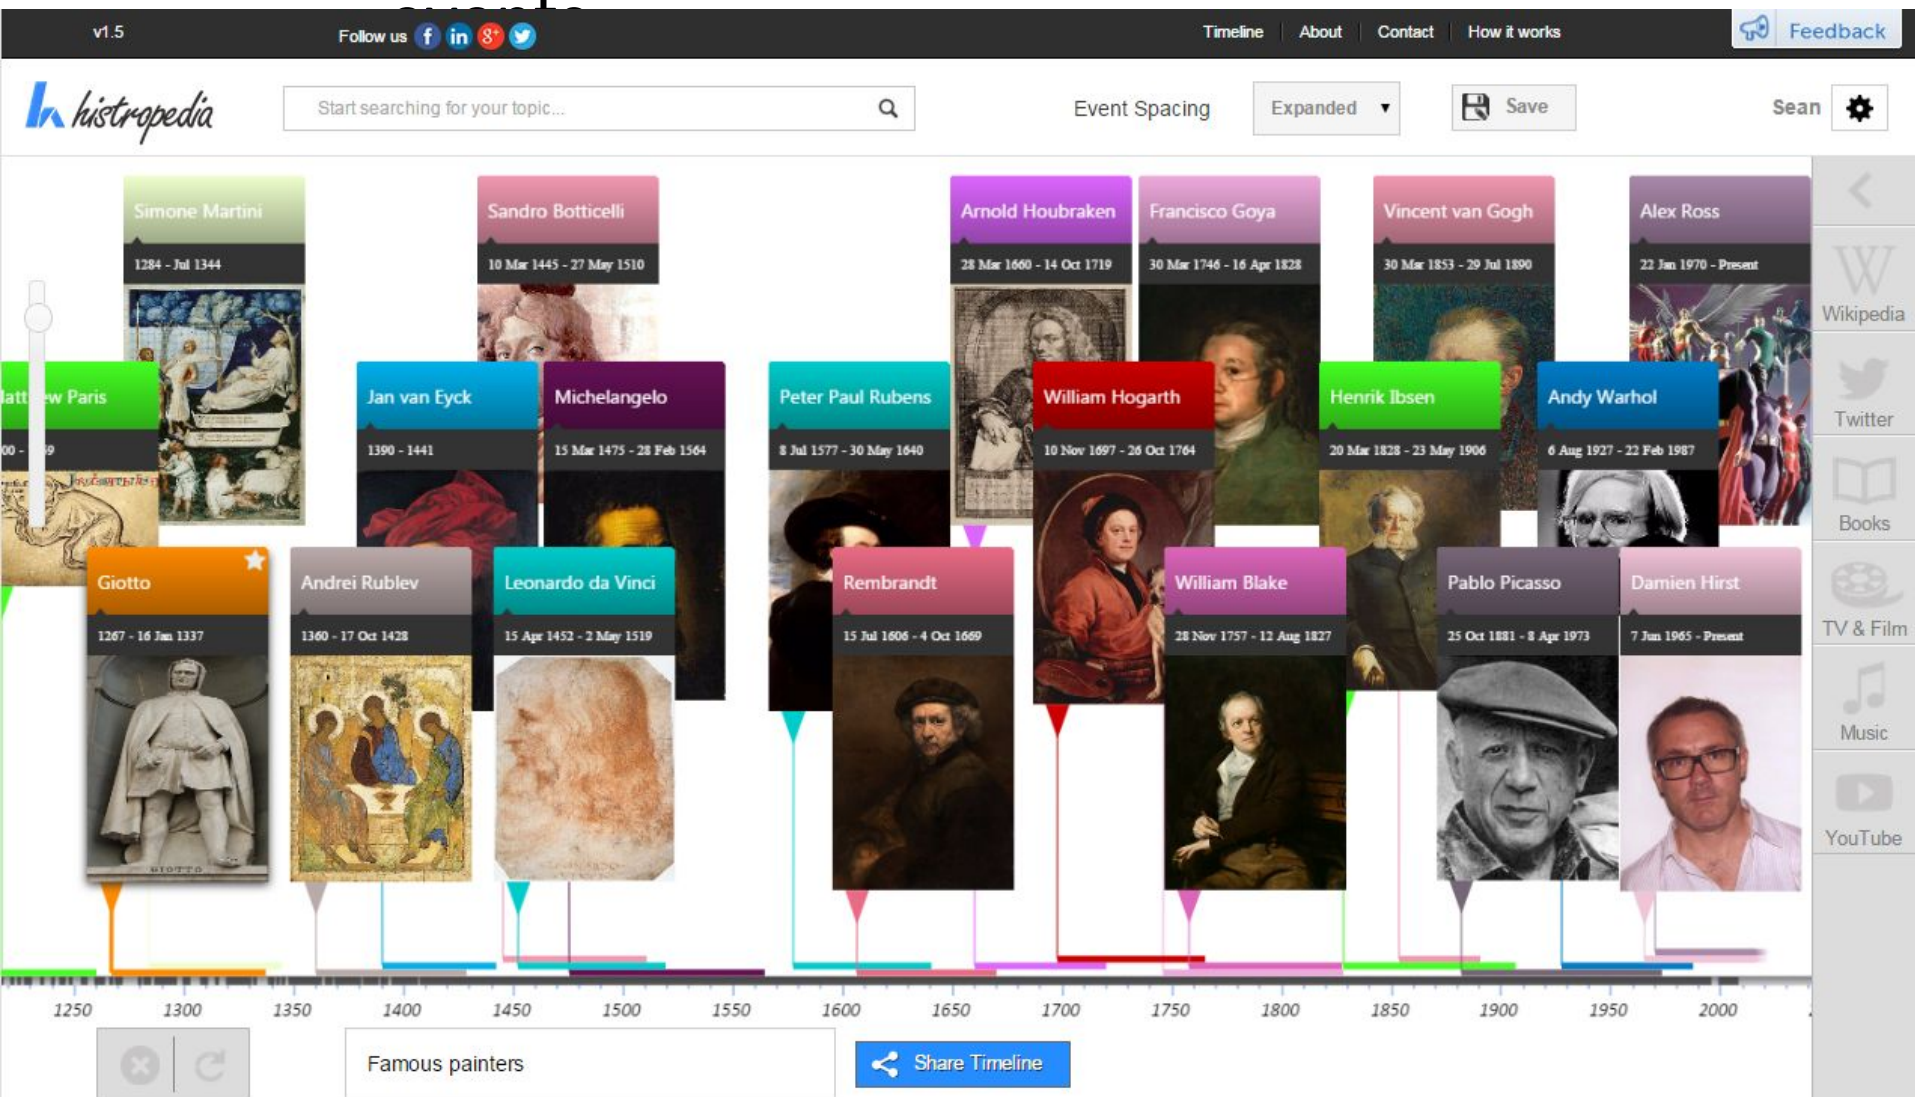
v1.5
Follow us
Timeline | About | Contact | How it works
Feedback

histropedia
Start searching for your topic...
Event Spacing
Expanded
Save
Sean

Simone Martini
1284 - Jul 1344

Sandro Botticelli
10 Mar 1445 - 27 May 1510

Arnold Houbraken
28 Mar 1660 - 14 Oct 1719

Francisco Goya
30 Mar 1746 - 16 Apr 1828

Vincent van Gogh
30 Mar 1853 - 29 Jul 1890

Alex Ross
22 Jan 1970 - Present

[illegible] Paris
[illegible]

Jan van Eyck
1390 - 1441

Michelangelo
15 Mar 1475 - 28 Feb 1564

Peter Paul Rubens
8 Jul 1577 - 30 May 1640

William Hogarth
10 Nov 1697 - 26 Oct 1764

Henrik Ibsen
20 Mar 1828 - 23 May 1906

Andy Warhol
6 Aug 1927 - 22 Feb 1987

Giotto
1267 - 16 Jan 1337

Andrei Rublev
1360 - 17 Oct 1428

Leonardo da Vinci
15 Apr 1452 - 2 May 1519

Rembrandt
15 Jul 1606 - 4 Oct 1669

William Blake
28 Nov 1757 - 12 Aug 1827

Pablo Picasso
25 Oct 1881 - 8 Apr 1973

Damien Hirst
7 Jun 1965 - Present

Wikipedia
Twitter
Books
TV & Film
Music
YouTube

1250 1300 1350 1400 1450 1500 1550 1600 1650 1700 1750 1800 1850 1900 1950 2000

Famous painters
Share Timeline